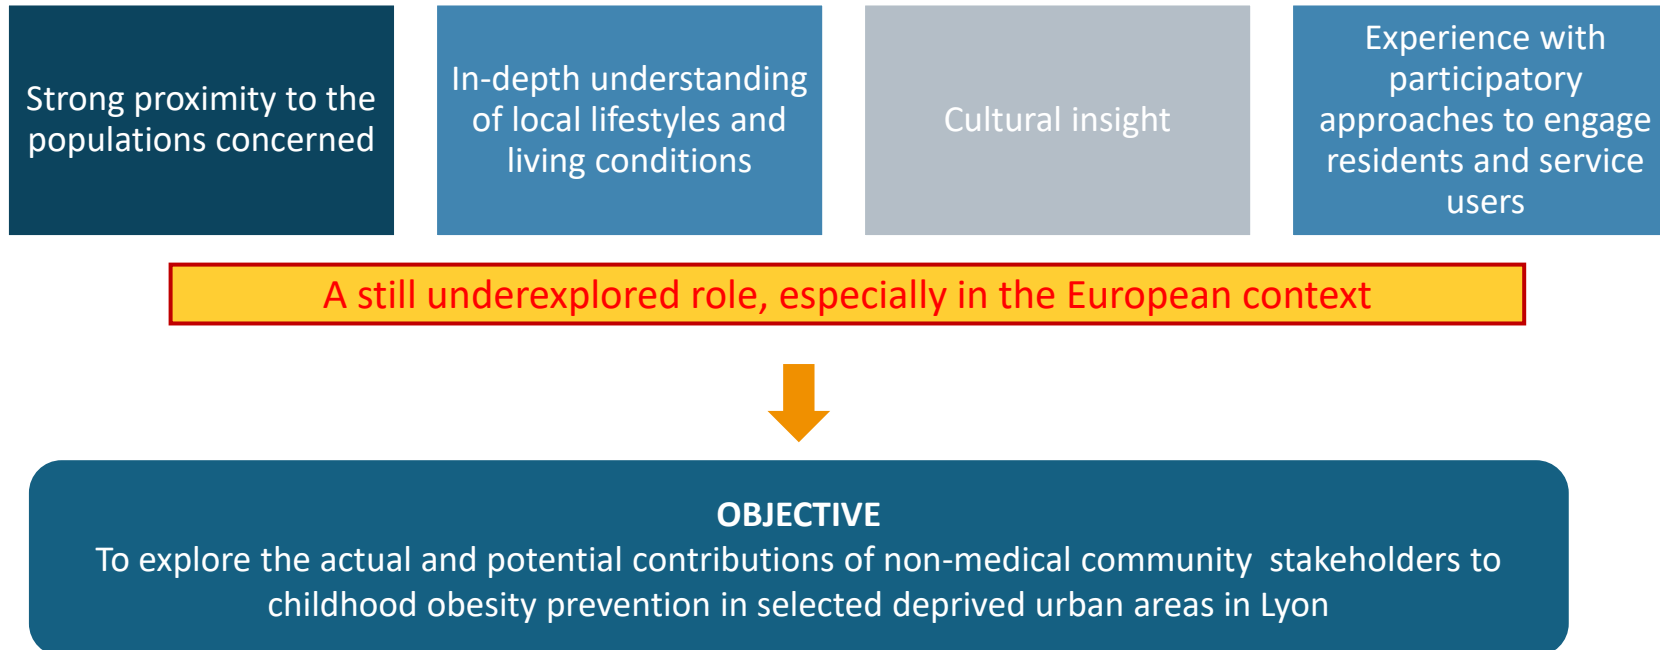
Strong proximity to the populations concerned

In-depth understanding of local lifestyles and living conditions

Cultural insight

Experience with participatory approaches to engage residents and service users

A still underexplored role, especially in the European context

OBJECTIVE
To explore the actual and potential contributions of non-medical community stakeholders to childhood obesity prevention in selected deprived urban areas in Lyon